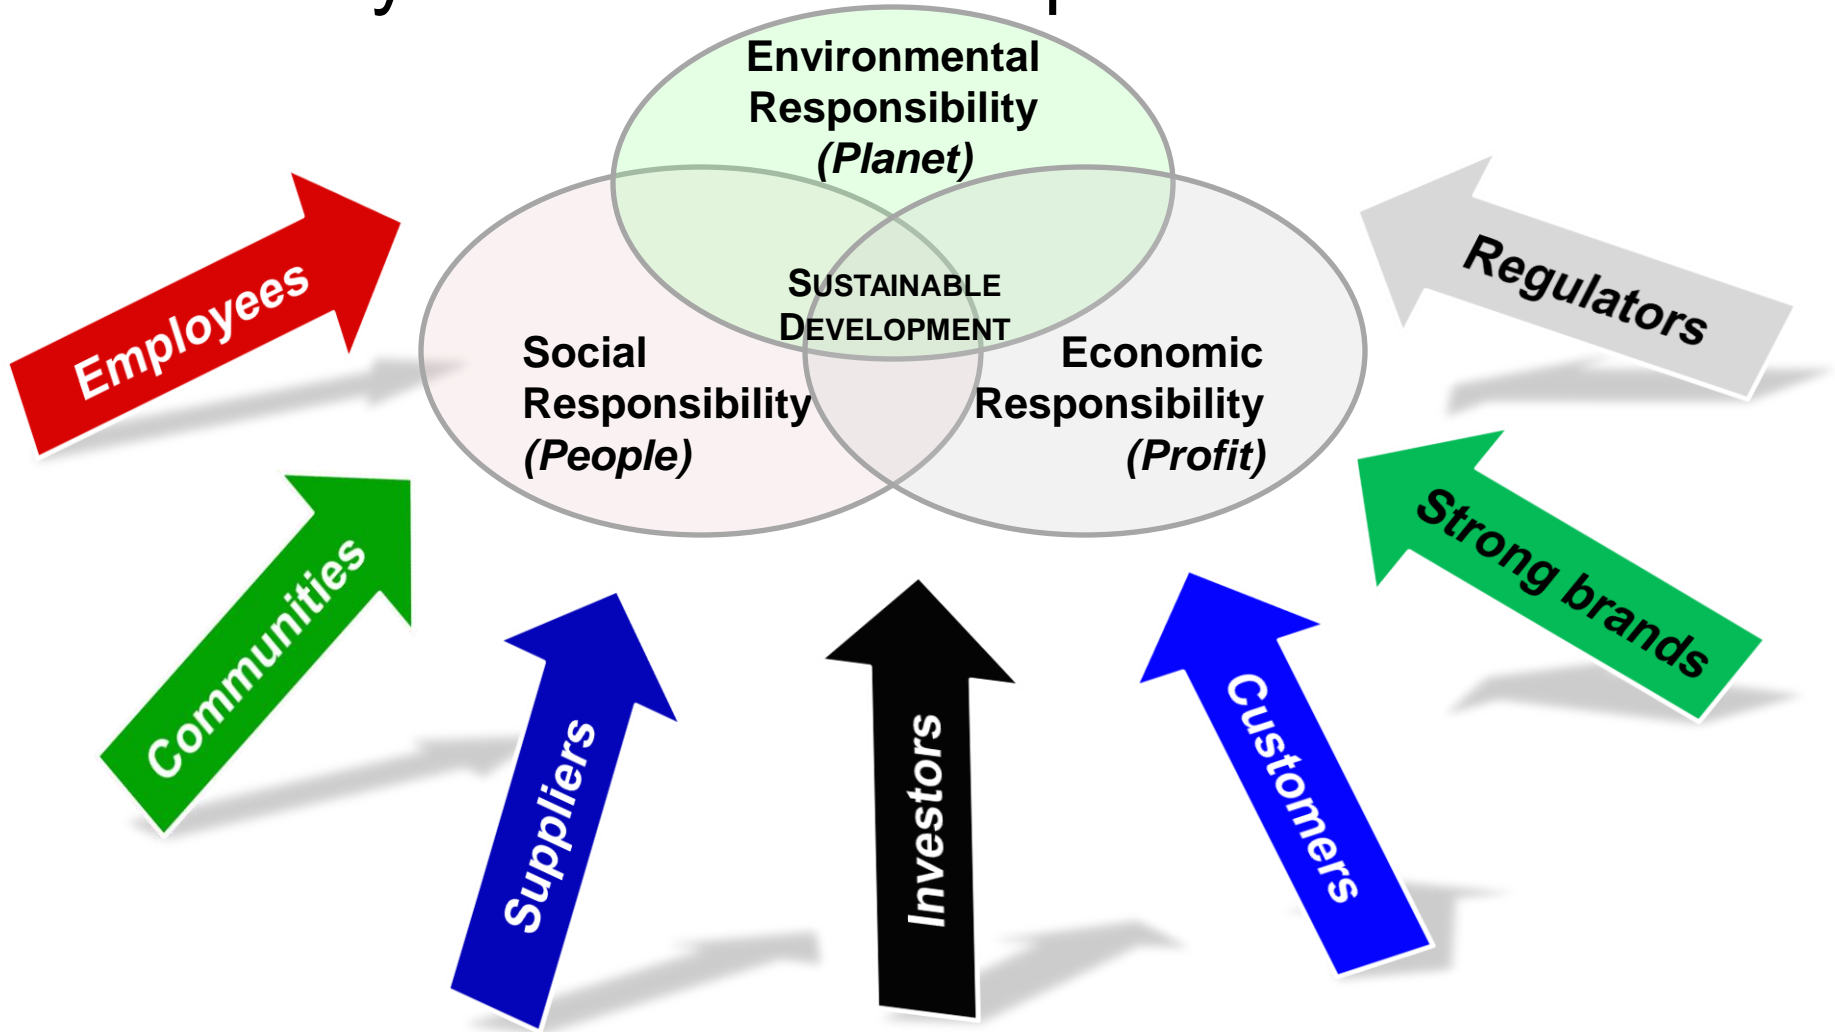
Environmental Responsibility (Planet)

SUSTAINABLE DEVELOPMENT

Social Responsibility (People)

Economic Responsibility (Profit)

Employees

Regulators

Communities

Strong brands

Suppliers

Investors

Customers